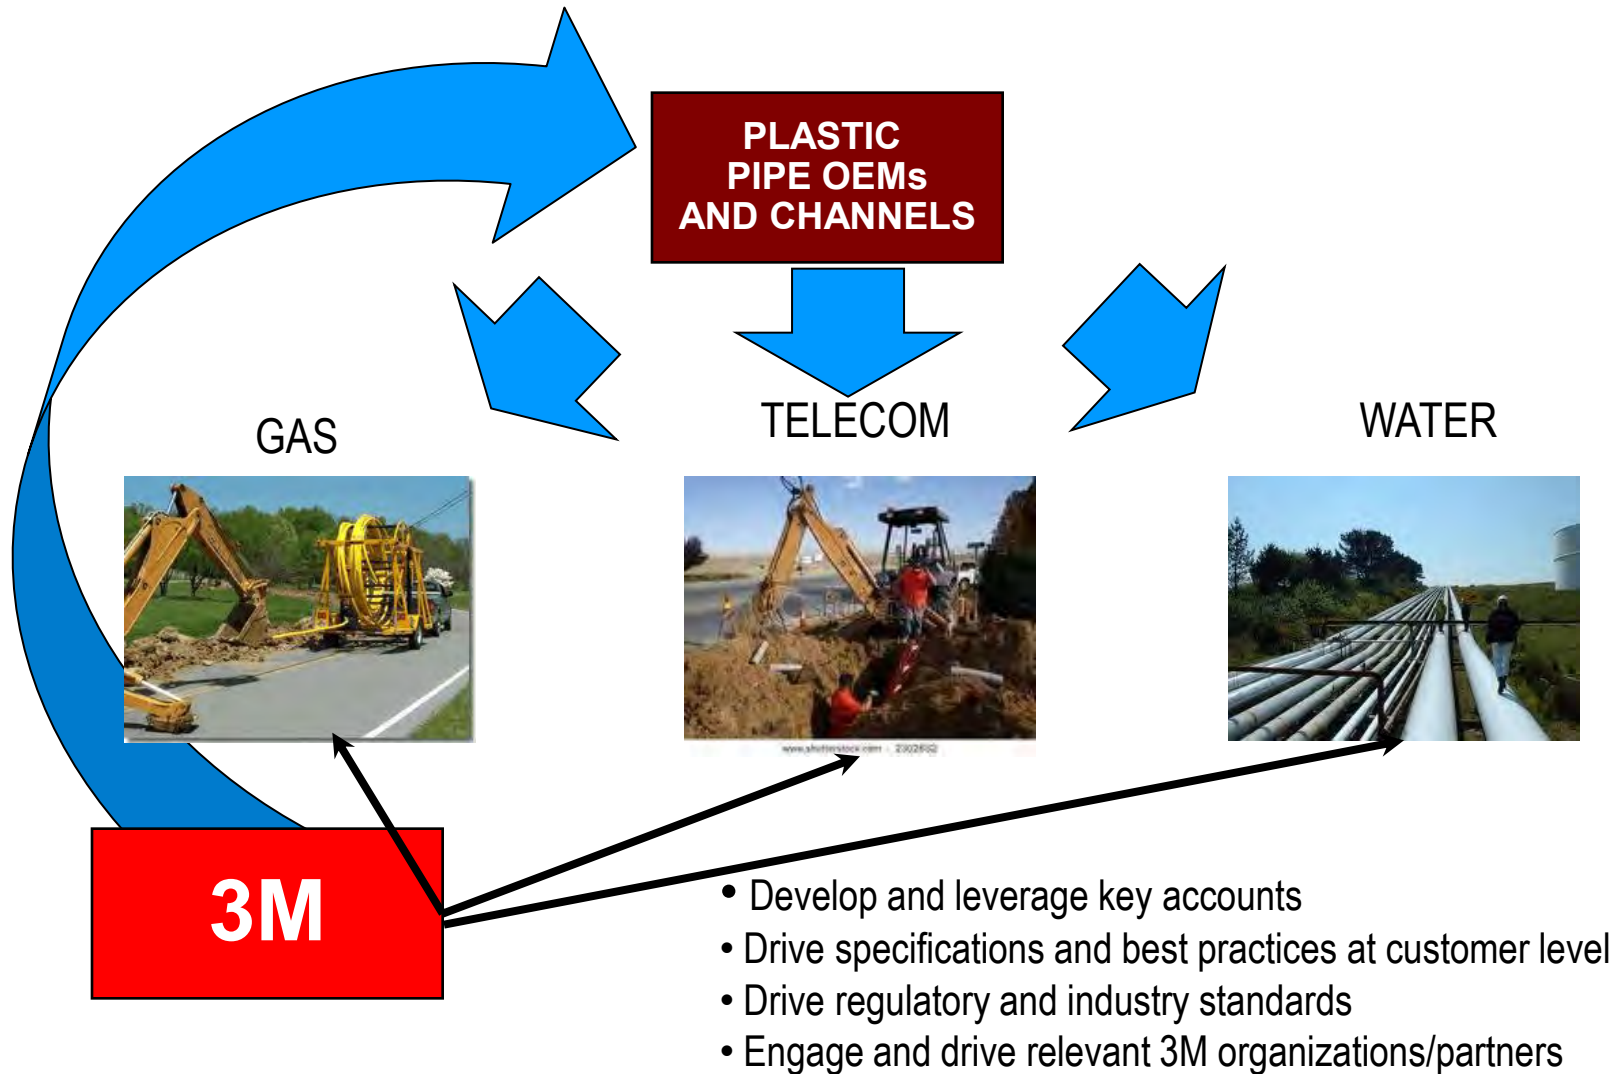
PLASTIC PIPE OEMs AND CHANNELS

GAS

TELECOM

WATER

3M

• Develop and leverage key accounts
• Drive specifications and best practices at customer level
• Drive regulatory and industry standards
• Engage and drive relevant 3M organizations/partners